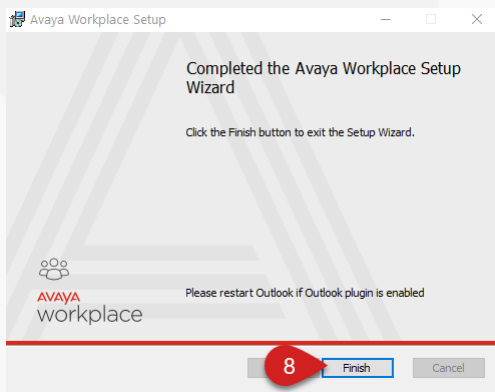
Avaya Workplace Setup

Completed the Avaya Workplace Setup Wizard

Click the Finish button to exit the Setup Wizard.

AVAYA
workplace

Please restart Outlook if Outlook plugin is enabled

8

Finish

Cancel